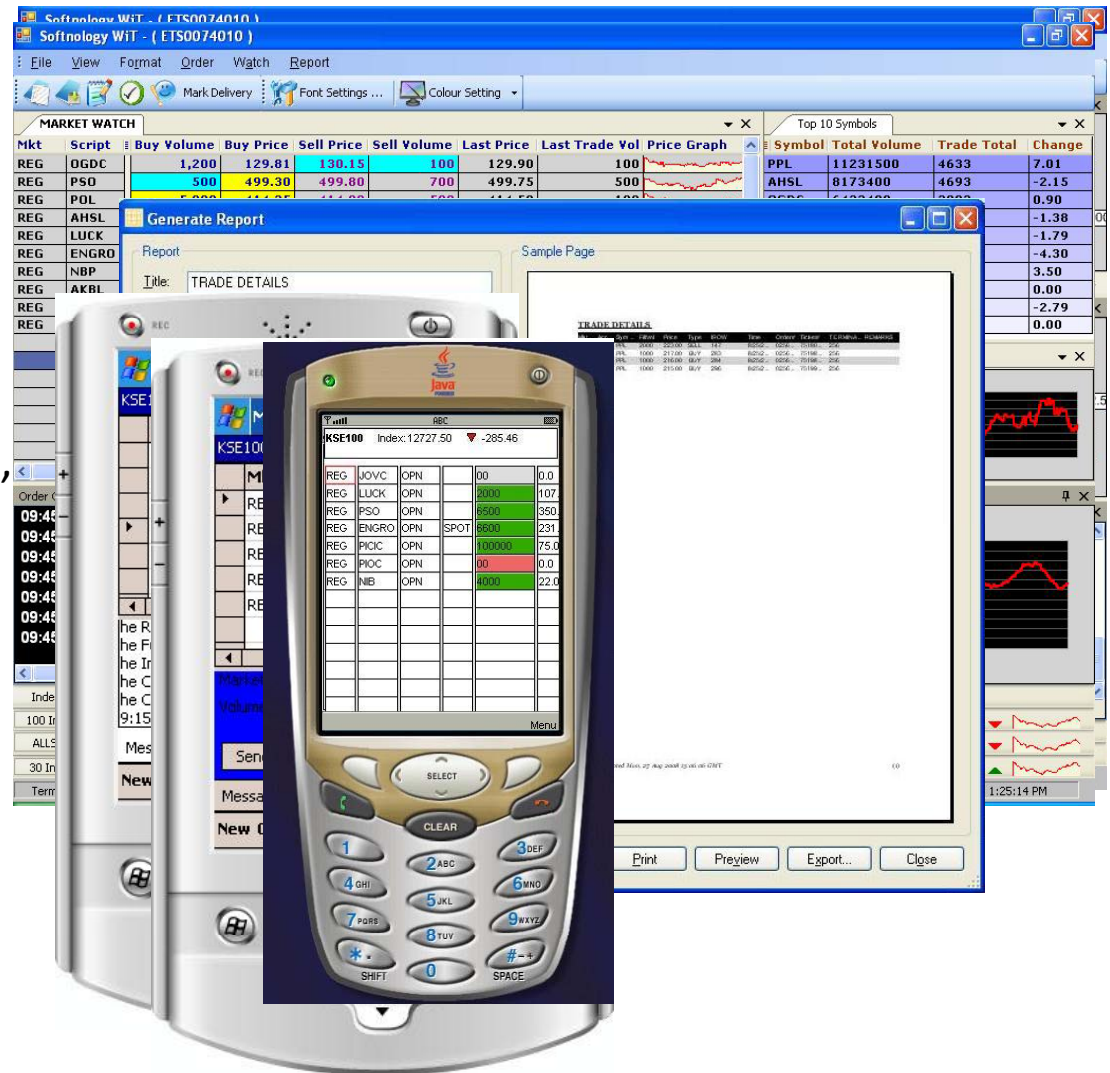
Softnology WiT - ( ETS0074010 )

Softnology WiT - ( ETS0074010 )

File View Format Order Watch Report

Mark Delivery Font Settings ... Colour Setting

MARKET WATCH

| Mkt | Script | Buy Volume | Buy Price | Sell Price | Sell Volume | Last Price | Last Trade Vol | Price Graph |
|---|---|---|---|---|---|---|---|---|
| REG | OGDC | 1,200 | 129.81 | 130.15 | 100 | 129.90 | 100 | |
| REG | PSO | 500 | 499.30 | 499.80 | 700 | 499.75 | 500 | |
| REG | POL | | | | | | | |
| REG | AHSL | | | | | | | |
| REG | LUCK | | | | | | | |
| REG | ENGRO | | | | | | | |
| REG | NBP | | | | | | | |
| REG | AKBL | | | | | | | |
| REG | | | | | | | | |
| REG | | | | | | | | |

Top 10 Symbols

| Symbol | Total Volume | Trade Total | Change |
|---|---|---|---|
| PPL | 11231500 | 4633 | 7.01 |
| AHSL | 8173400 | 4693 | -2.15 |
| | | | 0.90 |
| | | | -1.38 |
| | | | -1.79 |
| | | | -4.30 |
| | | | 3.50 |
| | | | 0.00 |
| | | | -2.79 |
| | | | 0.00 |

Generate Report

Report

Title: TRADE DETAILS

Sample Page

TRADE DETAILS

Print Preview Export... Close

1:25:14 PM

Order

09:45
09:45
09:45
09:45
09:45
09:45
09:45

Inde
100 In
ALLS
30 In
Term

REC

KSE1

he R
he F
he In
he C
he C
9:15

Mess
Send
New

KSE100

M
RE
RE
RE
RE
RE

Marke
Volume

Messa
New O

Java

ABC

KSE100 Index:12727.50 -285.46

| REG | JOVC | OPN | | 00 | 0.0 |
|---|---|---|---|---|---|
| REG | LUCK | OPN | | 2000 | 107. |
| REG | PSO | OPN | | 6500 | 350. |
| REG | ENGRO | OPN | SPOT | 6600 | 231 |
| REG | PICIC | OPN | | 100000 | 75.0 |
| REG | PIOC | OPN | | 00 | 0.0 |
| REG | NIB | OPN | | 4000 | 22.0 |

Menu

SELECT

CLEAR

1 2ABC 3DEF
4GHI 5JKL 6MNO
7PQRS 8TUV 9WXYZ
* SHIFT 0 # SPACE